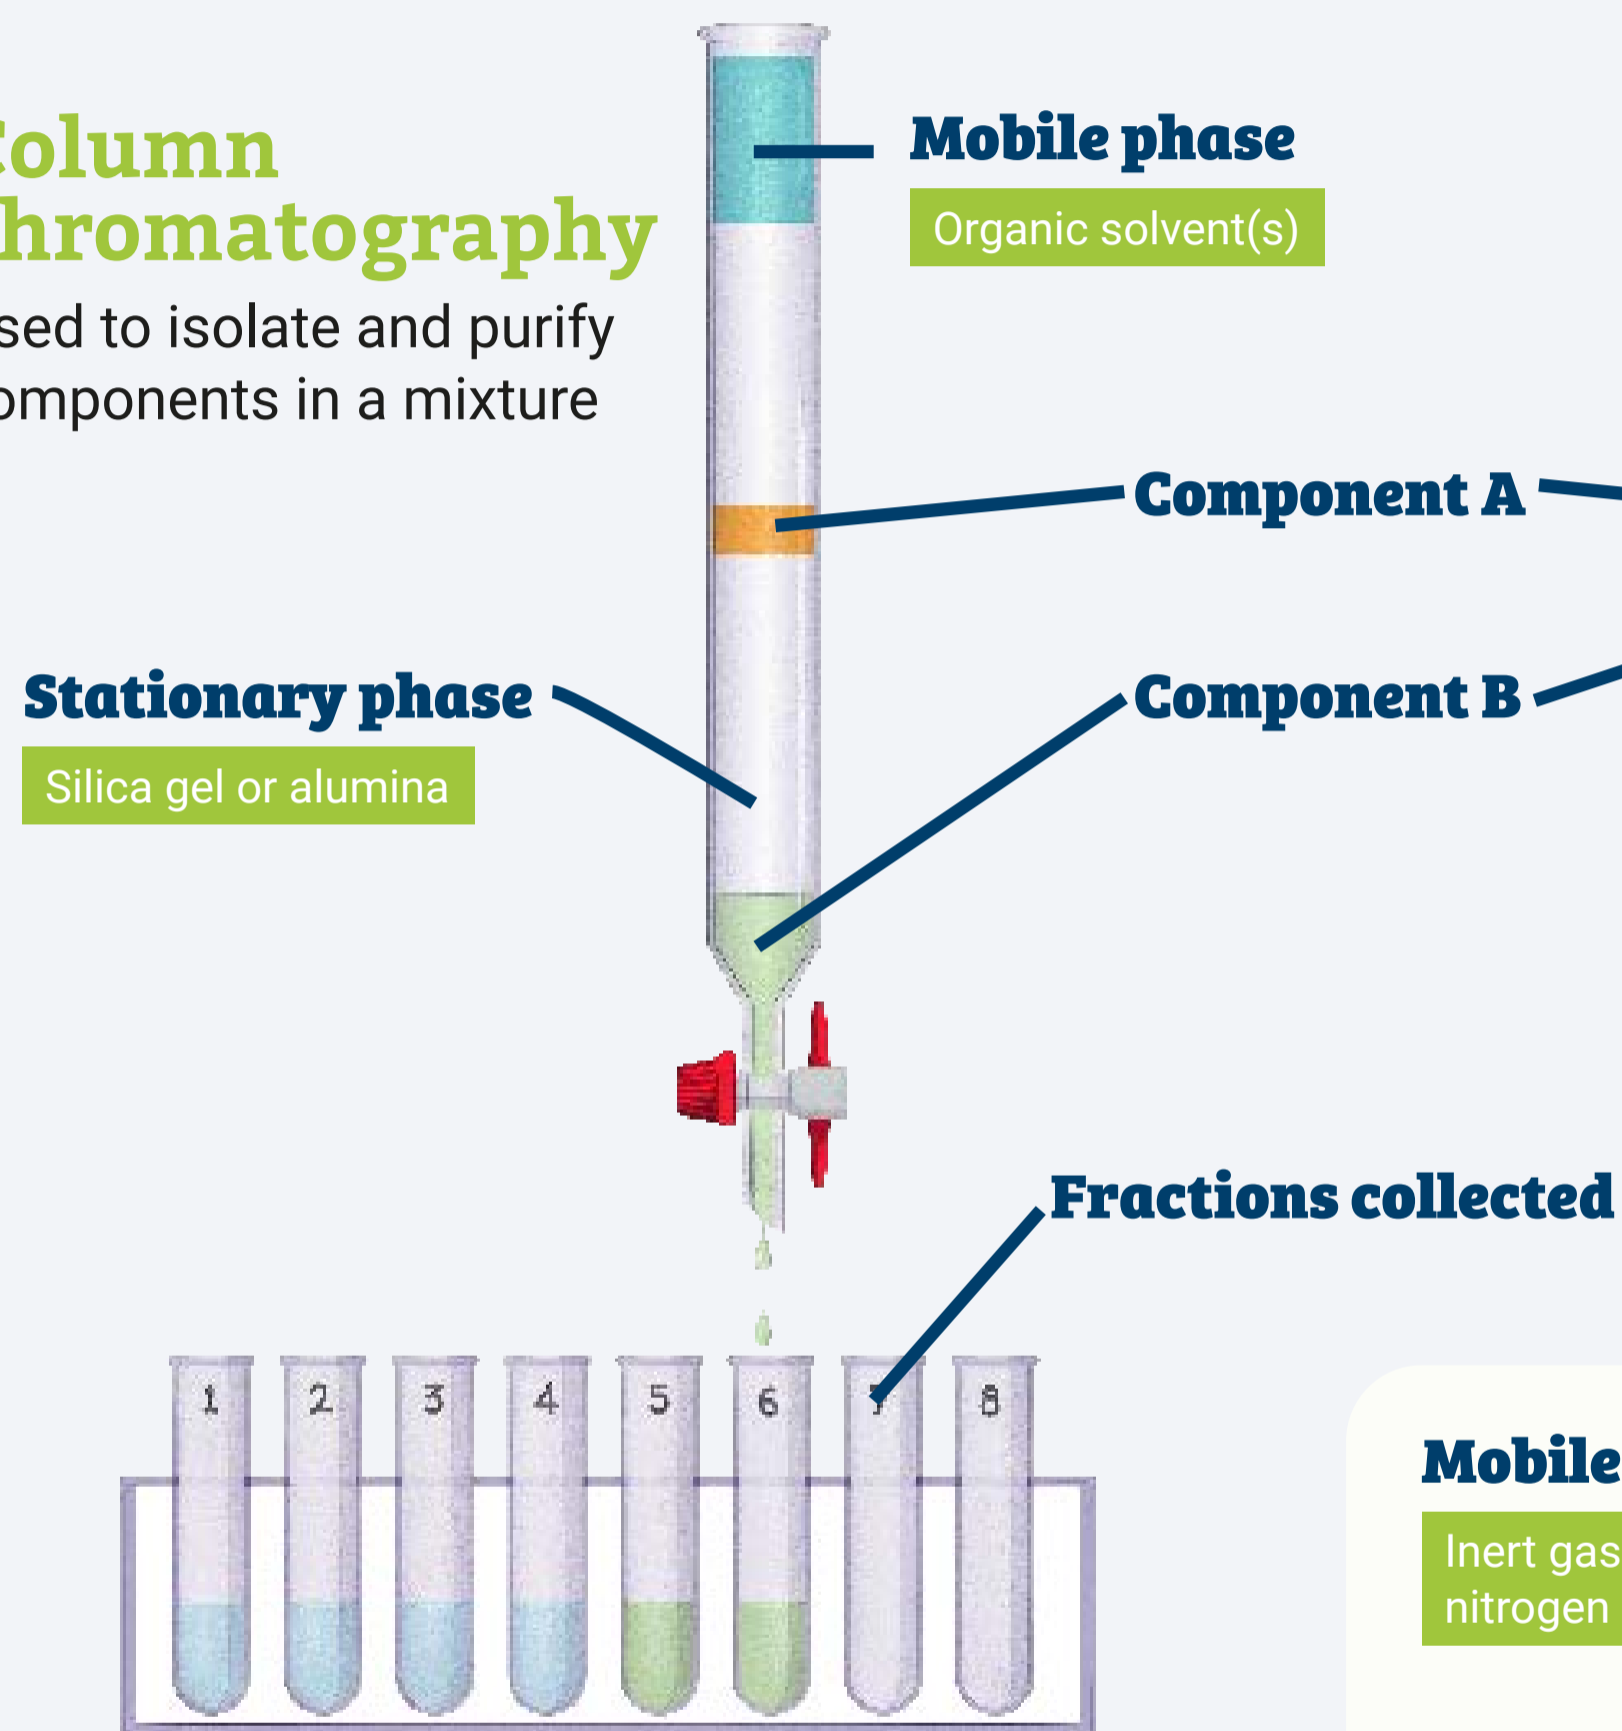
Column
hromatography
sed to isolate and purify
omponents in a mixture

Mobile phase
Organic solvent(s)

Component A

Stationary phase
Silica gel or alumina

Component B

Fractions collected

1 2 3 4 5 6 7 8

Mobile
Inert gas
nitrogen